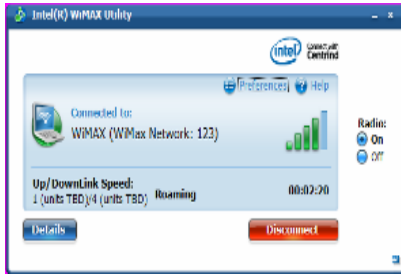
Intel(R) WiMAX Utility

intel Connect with Centrino

Preferences Help

Connected to:
WiMAX (WiMax Network: 123)

Radio:
On
Off

Up/DownLink Speed:
1 (units TBD)/4 (units TBD)
Roaming
00:02:20

Details
Disconnect